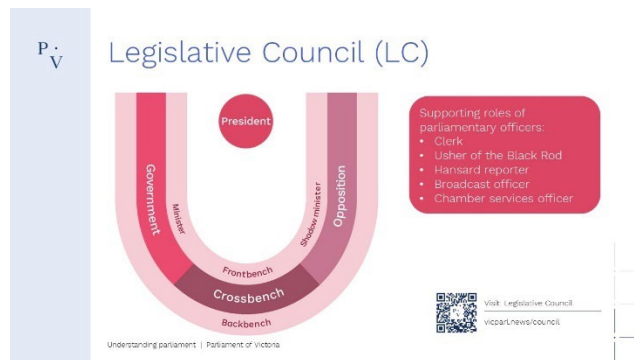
P
V

Legislative Council (LC)

President

Government

Minister

Opposition

Shadow minister

Frontbench

Crossbench

Backbench

Supporting roles of parliamentary officers:
• Clerk
• Usher of the Black Rod
• Hansard reporter
• Broadcast officer
• Chamber services officer

Visit: Legislative Council

vicparl.news/council

Understanding parliament | Parliament of Victoria